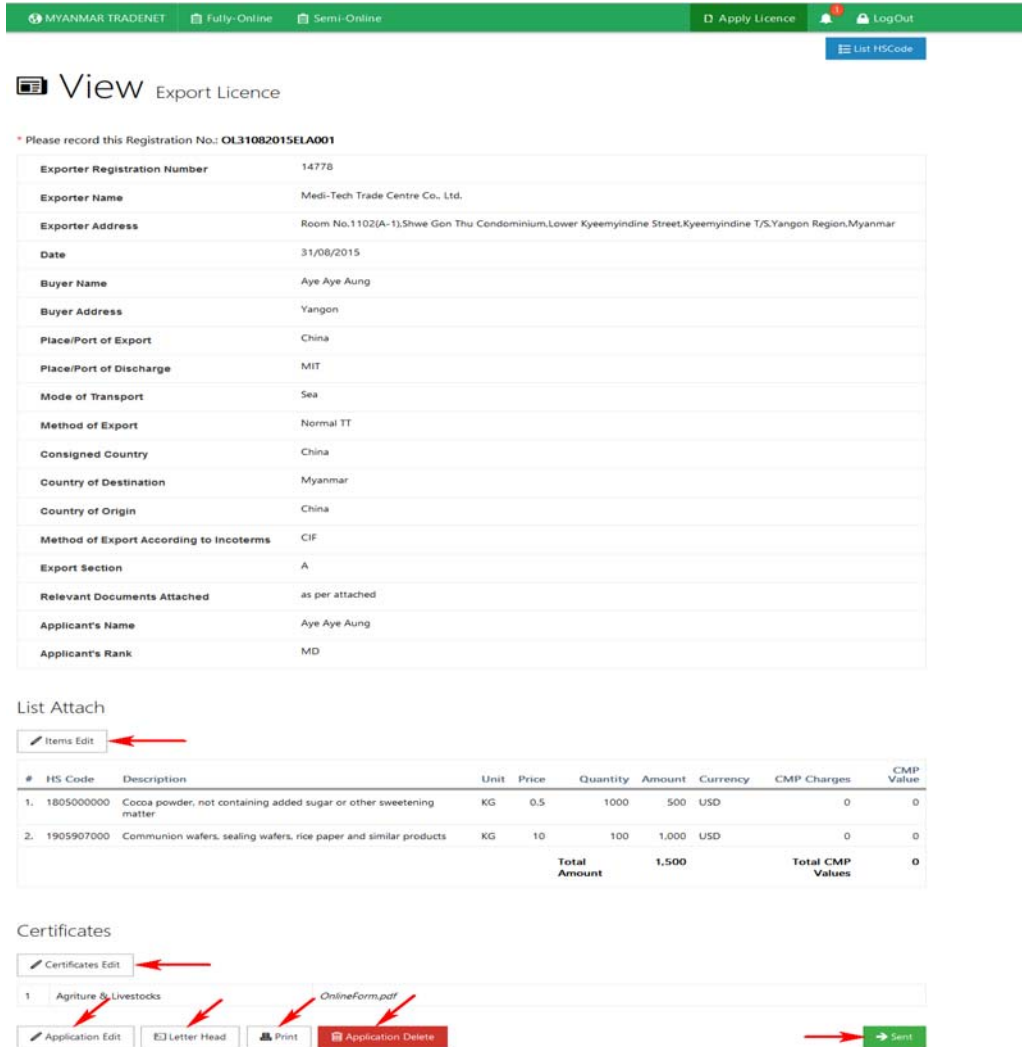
MYANMAR TRADENET Fully-Online Semi-Online Apply Licence 1 LogOut

List HSCode

View Export Licence

* Please record this Registration No.: OL31082015ELA001

| | |
|---|---|
| Exporter Registration Number | 14778 |
| Exporter Name | Medi-Tech Trade Centre Co., Ltd. |
| Exporter Address | Room No.1102(A-1),Shwe Gon Thu Condominium,Lower Kyeemyindine Street,Kyeemyindine T/S,Yangon Region,Myanmar |
| Date | 31/08/2015 |
| Buyer Name | Aye Aye Aung |
| Buyer Address | Yangon |
| Place/Port of Export | China |
| Place/Port of Discharge | MIT |
| Mode of Transport | Sea |
| Method of Export | Normal TT |
| Consigned Country | China |
| Country of Destination | Myanmar |
| Country of Origin | China |
| Method of Export According to Incoterms | CIF |
| Export Section | A |
| Relevant Documents Attached | as per attached |
| Applicant's Name | Aye Aye Aung |
| Applicant's Rank | MD |

List Attach

Items Edit

| # | HS Code | Description | Unit | Price | Quantity | Amount | Currency | CMP Charges | CMP Value |
|---|---|---|---|---|---|---|---|---|---|
| 1. | 1805000000 | Cocoa powder, not containing added sugar or other sweetening matter | KG | 0.5 | 1000 | 500 | USD | 0 | 0 |
| 2. | 1905907000 | Communion wafers, sealing wafers, rice paper and similar products | KG | 10 | 100 | 1,000 | USD | 0 | 0 |
| | | | | | Total Amount | 1,500 | | Total CMP Values | 0 |

Certificates

Certificates Edit

| | | |
|---|---|---|
| 1 | Agriture & Livestocks | OnlineForm.pdf |

Application Edit Letter Head Print Application Delete Sent